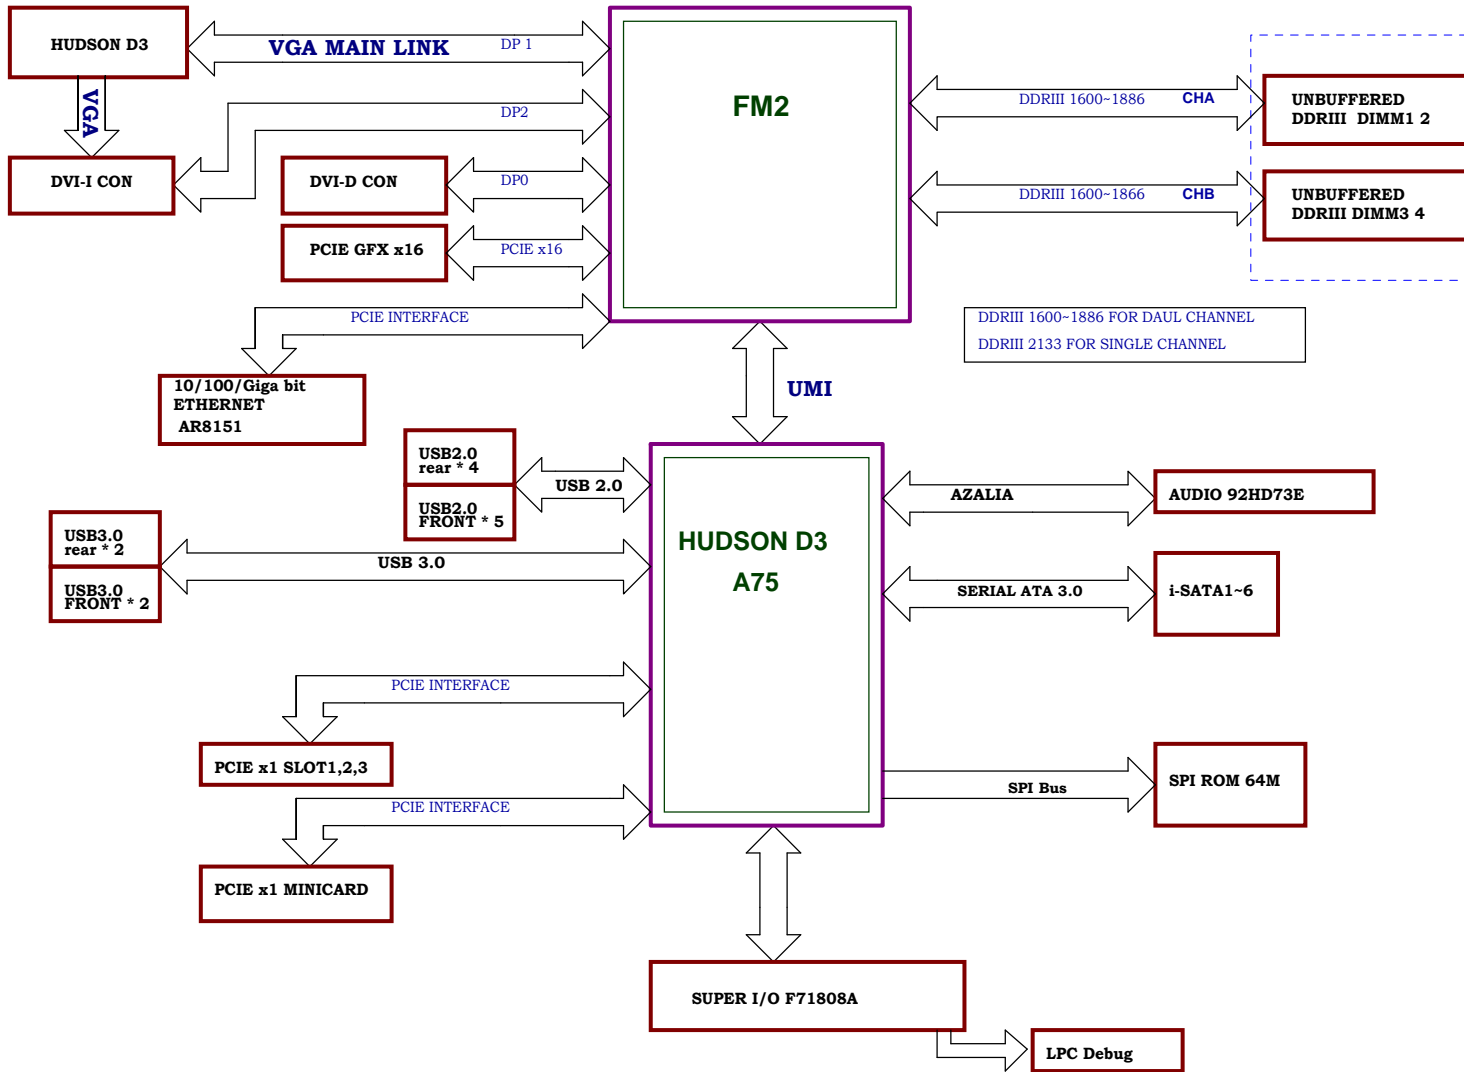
HUDSON D3

VGA MAIN LINK

DP 1

FM2

VGA

DP2

DDRIII 1600~1886

CHA

UNBUFFERED DDRIII DIMM1 2

DVI-I CON

DVI-D CON

DP0

DDRIII 1600~1866

CHB

UNBUFFERED DDRIII DIMM3 4

PCIE GFX x16

PCIE x16

PCIE INTERFACE

DDRIII 1600~1886 FOR DAUL CHANNEL
DDRIII 2133 FOR SINGLE CHANNEL

10/100/Giga bit ETHERNET AR8151

UMI

USB2.0 rear * 4

USB2.0 FRONT * 5

USB 2.0

AZALIA

AUDIO 92HD73E

USB3.0 rear * 2

USB3.0 FRONT * 2

USB 3.0

HUDSON D3
A75

SERIAL ATA 3.0

i-SATA1~6

PCIE INTERFACE

PCIE x1 SLOT1,2,3

SPI Bus

SPI ROM 64M

PCIE INTERFACE

PCIE x1 MINICARD

SUPER I/O F71808A

LPC Debug